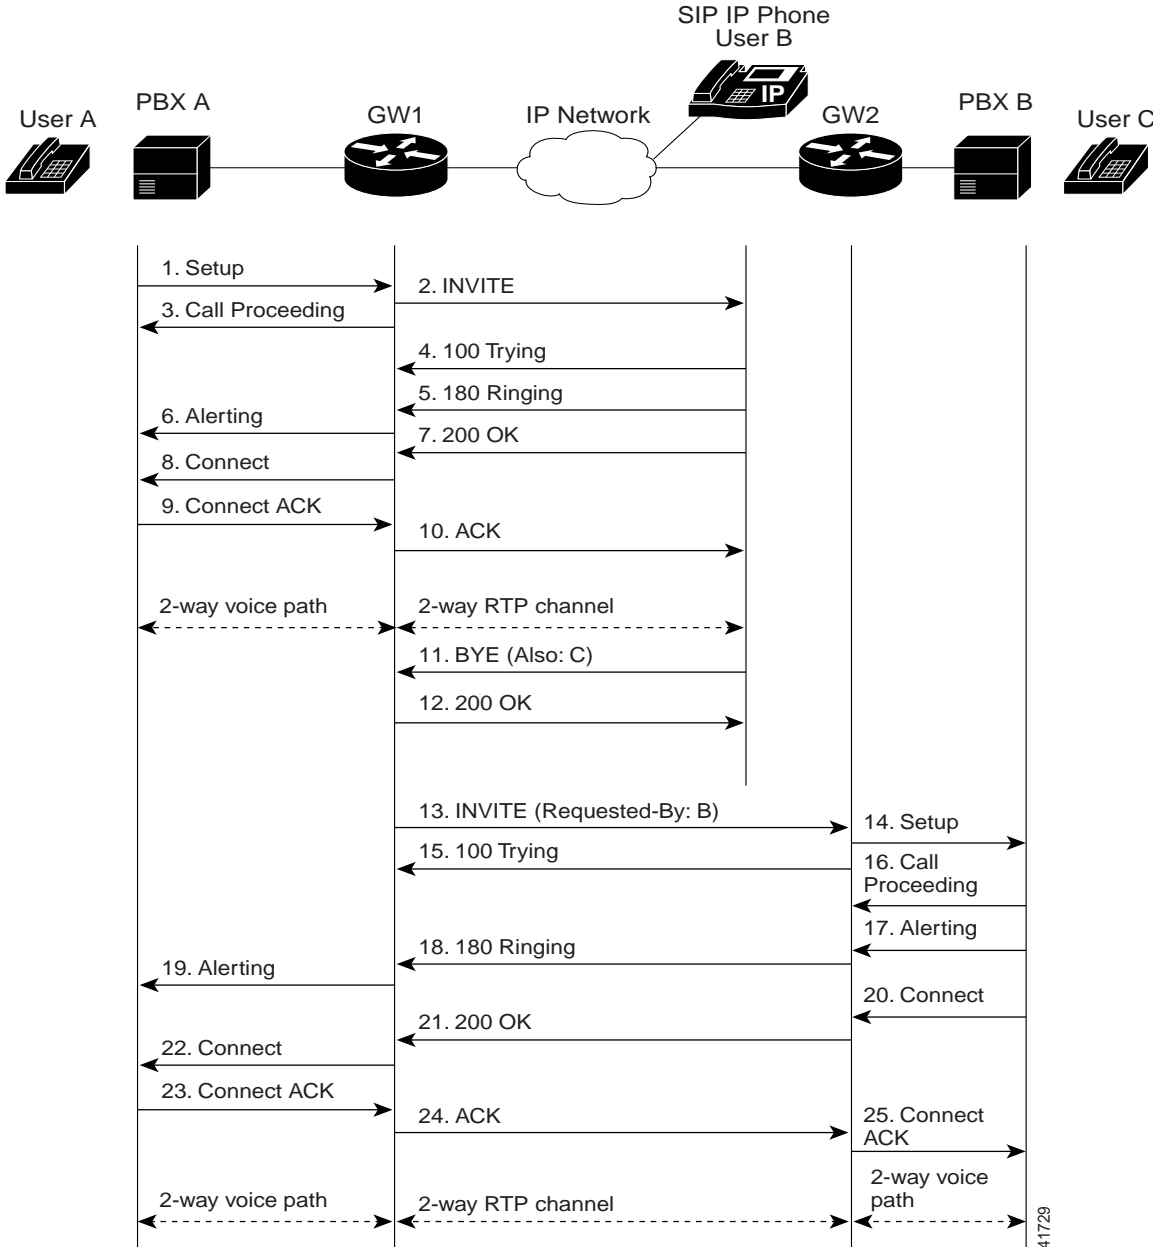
SIP IP Phone
User B

User A

PBX A

GW1

IP Network

IP

GW2

PBX B

User C

1. Setup

2. INVITE

3. Call Proceeding

4. 100 Trying

5. 180 Ringing

6. Alerting

7. 200 OK

8. Connect

9. Connect ACK

10. ACK

2-way voice path

2-way RTP channel

11. BYE (Also: C)

12. 200 OK

13. INVITE (Requested-By: B)

14. Setup

15. 100 Trying

16. Call Proceeding

17. Alerting

18. 180 Ringing

19. Alerting

20. Connect

21. 200 OK

22. Connect

23. Connect ACK

24. ACK

25. Connect ACK

2-way voice path

2-way RTP channel

2-way voice path

41729